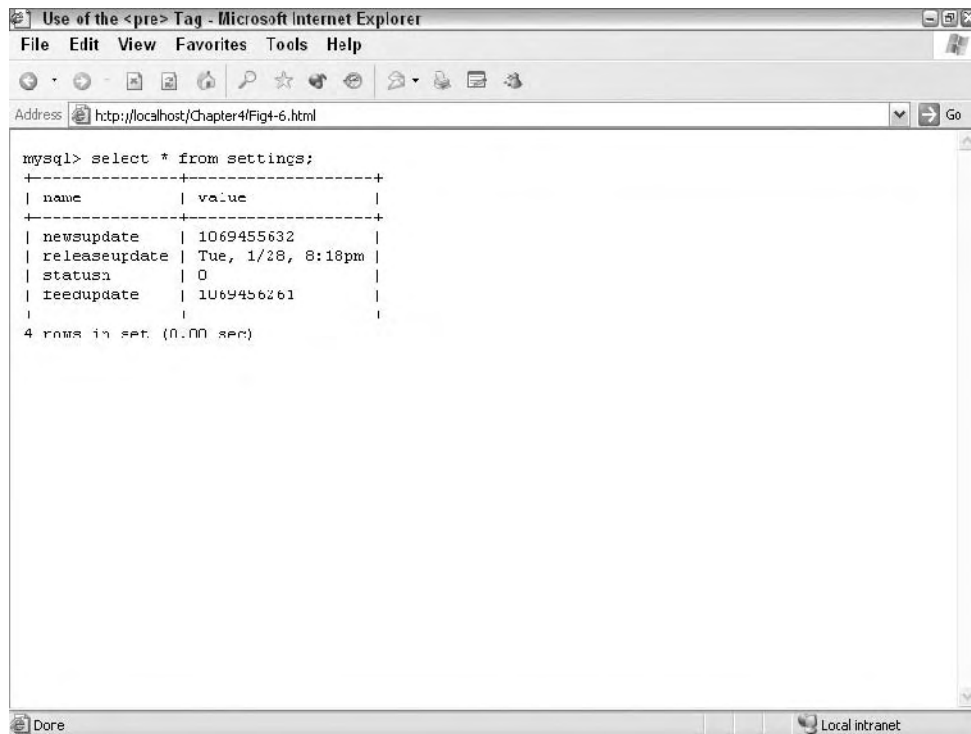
Use of the <pre> Tag - Microsoft Internet Explorer

File Edit View Favorites Tools Help

Address http://localhost/Chapter4/Fig4-6.html

Go

mysql> select * from settings;
+---------------+-------------------+
| name          | value             |
+---------------+-------------------+
| newsupdate    | 1069455632        |
| releaseupdate | Tue, 1/28, 8:18pm |
| status        | 0                 |
| feedupdate    | 1069456261        |
|               |                   |
4 rows in set (0.00 sec)

Done

Local intranet